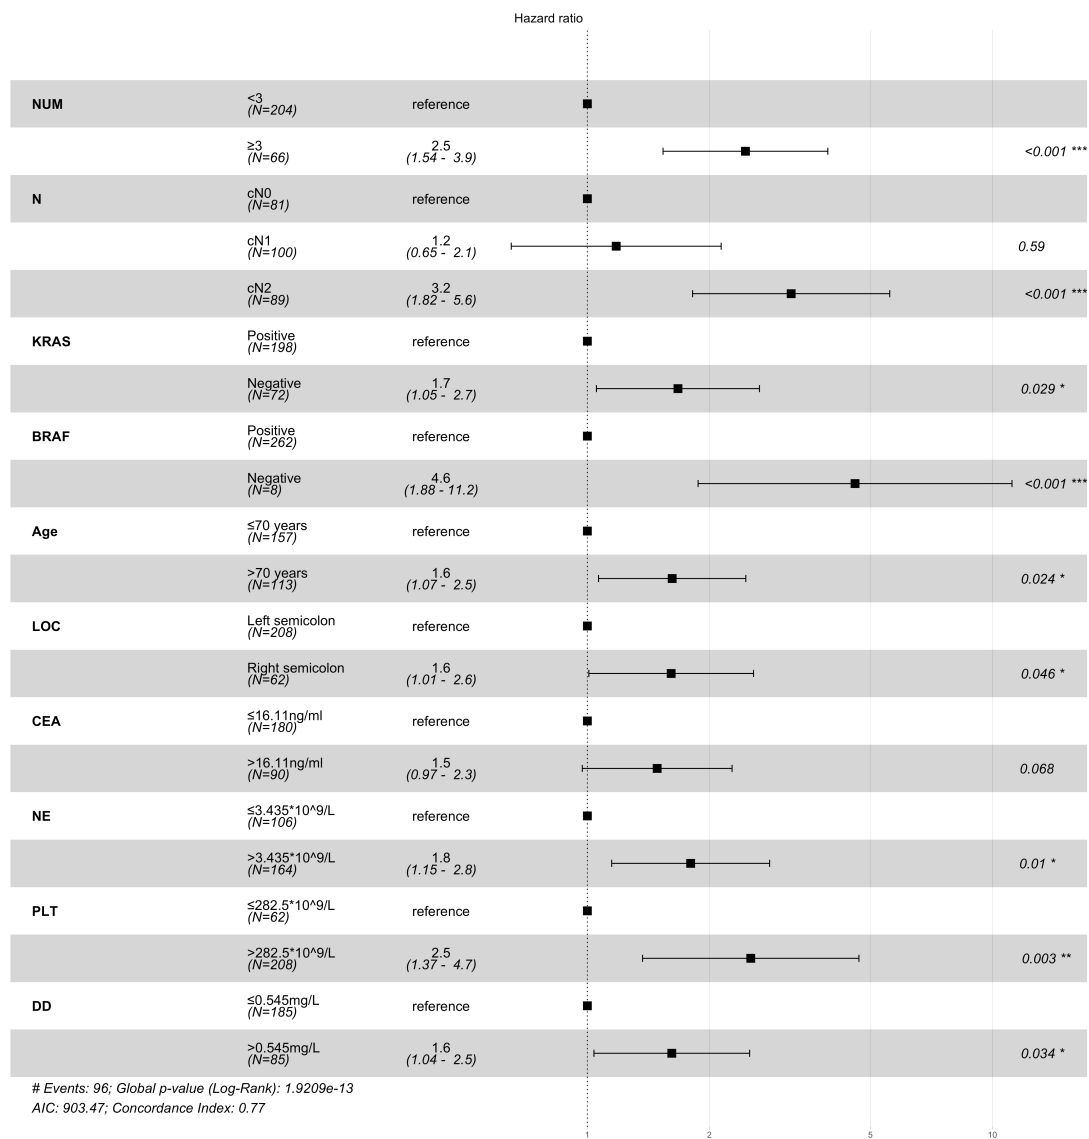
Hazard ratio

| | | | |
|---|---|---|---|
| **NUM** | <3 *(N=204)* | reference | |
| | ≥3 *(N=66)* | 2.5 *(1.54 - 3.9)* | *<0.001 \*\*\** |
| **N** | cN0 *(N=81)* | reference | |
| | cN1 *(N=100)* | 1.2 *(0.65 - 2.1)* | *0.59* |
| | cN2 *(N=89)* | 3.2 *(1.82 - 5.6)* | *<0.001 \*\*\** |
| **KRAS** | Positive *(N=198)* | reference | |
| | Negative *(N=72)* | 1.7 *(1.05 - 2.7)* | *0.029 \** |
| **BRAF** | Positive *(N=262)* | reference | |
| | Negative *(N=8)* | 4.6 *(1.88 - 11.2)* | *<0.001 \*\*\** |
| **Age** | ≤70 years *(N=157)* | reference | |
| | >70 years *(N=113)* | 1.6 *(1.07 - 2.5)* | *0.024 \** |
| **LOC** | Left semicolon *(N=208)* | reference | |
| | Right semicolon *(N=62)* | 1.6 *(1.01 - 2.6)* | *0.046 \** |
| **CEA** | ≤16.11ng/ml *(N=180)* | reference | |
| | >16.11ng/ml *(N=90)* | 1.5 *(0.97 - 2.3)* | *0.068* |
| **NE** | ≤3.435\*10^9/L *(N=106)* | reference | |
| | >3.435\*10^9/L *(N=164)* | 1.8 *(1.15 - 2.8)* | *0.01 \** |
| **PLT** | ≤282.5\*10^9/L *(N=62)* | reference | |
| | >282.5\*10^9/L *(N=208)* | 2.5 *(1.37 - 4.7)* | *0.003 \*\** |
| **DD** | ≤0.545mg/L *(N=185)* | reference | |
| | >0.545mg/L *(N=85)* | 1.6 *(1.04 - 2.5)* | *0.034 \** |

# Events: 96; Global p-value (Log-Rank): 1.9209e-13
AIC: 903.47; Concordance Index: 0.77

1 2 5 10